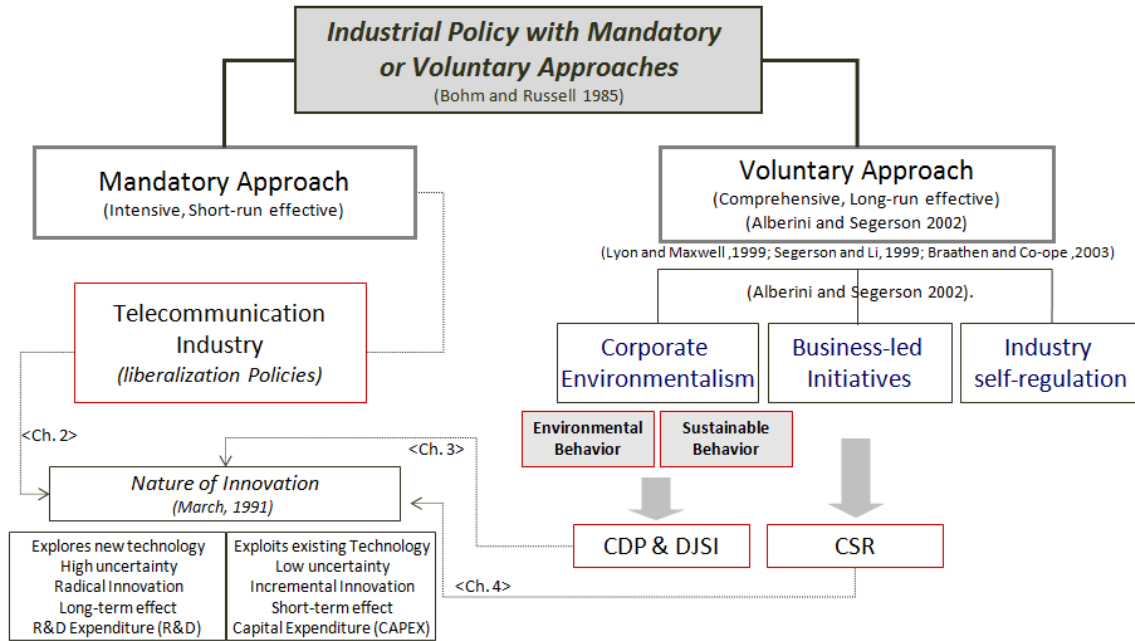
Industrial Policy with Mandatory or Voluntary Approaches
(Bohm and Russell 1985)

Mandatory Approach
(Intensive, Short-run effective)

Voluntary Approach
(Comprehensive, Long-run effective)
(Alberini and Segerson 2002)

(Lyon and Maxwell ,1999; Segerson and Li, 1999; Braathen and Co-ope ,2003)

(Alberini and Segerson 2002).

Telecommunication Industry
(liberalization Policies)

Corporate Environmentalism

Business-led Initiatives

Industry self-regulation

Environmental Behavior

Sustainable Behavior

<Ch. 2>

<Ch. 3>

Nature of Innovation
(March, 1991)

CDP & DJSI

CSR

<Ch. 4>

| Explores new technology | Exploits existing Technology |
|---|---|
| High uncertainty | Low uncertainty |
| Radical Innovation | Incremental Innovation |
| Long-term effect | Short-term effect |
| R&D Expenditure (R&D) | Capital Expenditure (CAPEX) |